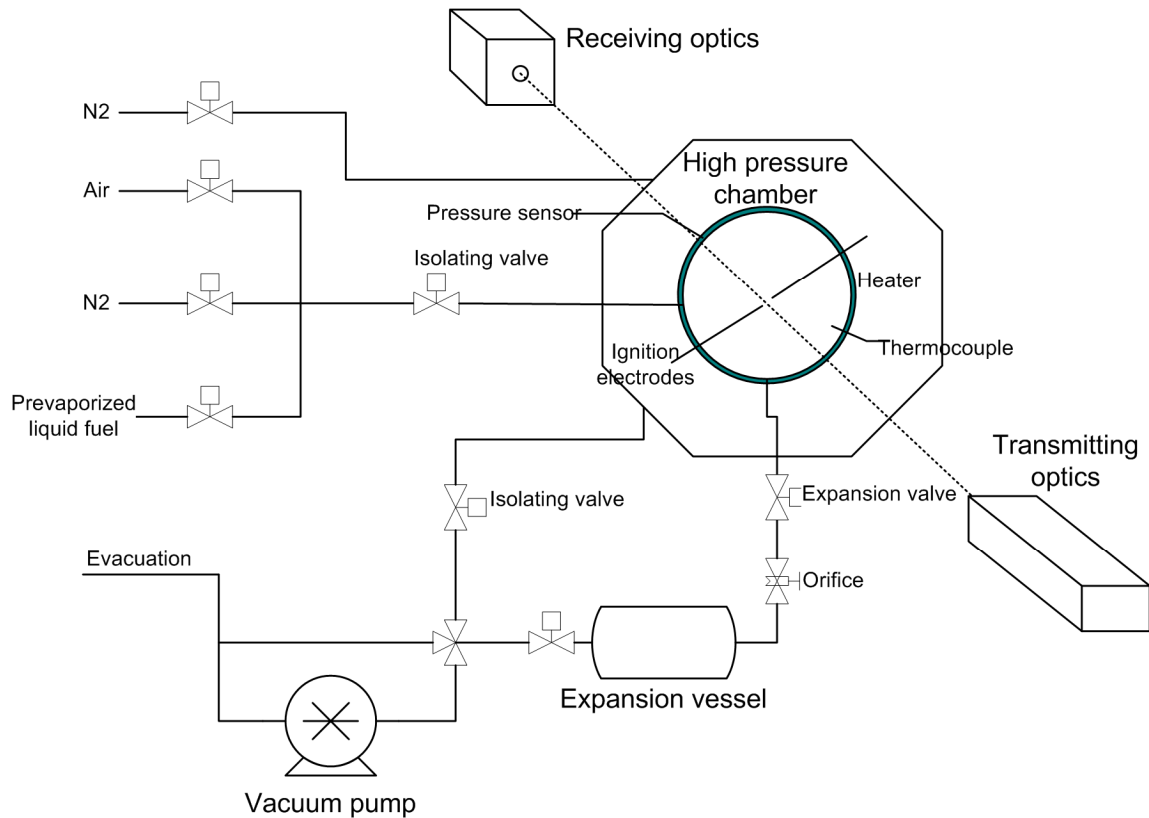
Receiving optics

N2

Air

N2

Prevaporized liquid fuel

High pressure chamber

Pressure sensor

Isolating valve

Heater

Thermocouple

Ignition electrodes

Transmitting optics

Isolating valve

Expansion valve

Orifice

Evacuation

Expansion vessel

Vacuum pump